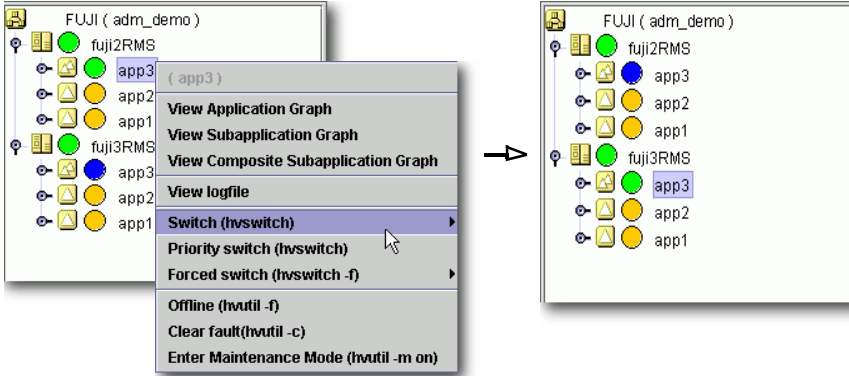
FUJI ( adm_demo )
fuji2RMS
app3
app2
app1
fuji3RMS
app3
app2
app1

( app3 )
View Application Graph
View Subapplication Graph
View Composite Subapplication Graph
View logfile
Switch (hvswitch)
Priority switch (hvswitch)
Forced switch (hvswitch -f)
Offline (hvutil -f)
Clear fault(hvutil -c)
Enter Maintenance Mode (hvutil -m on)

FUJI ( adm_demo )
fuji2RMS
app3
app2
app1
fuji3RMS
app3
app2
app1